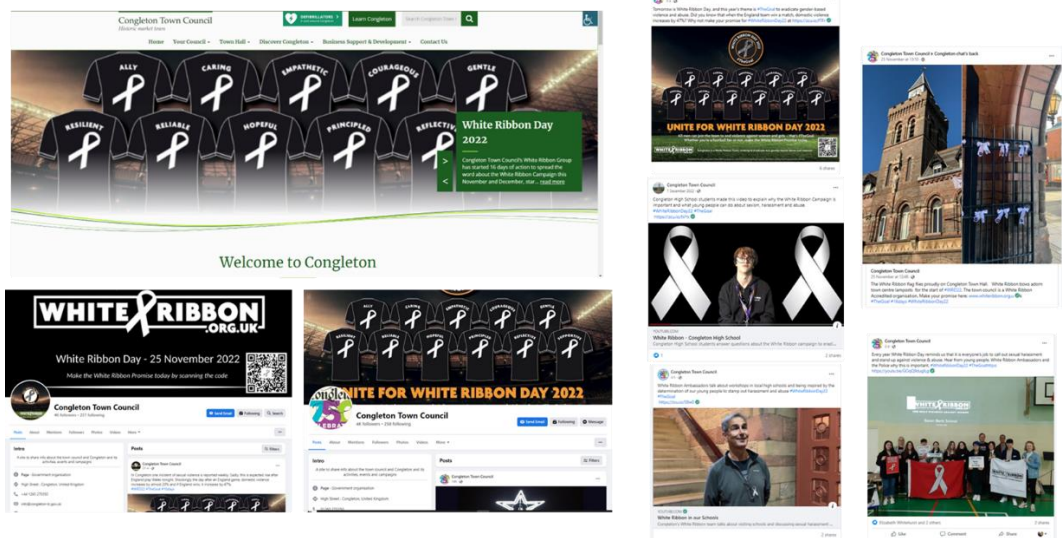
Congleton Town Council
Historic market town

DEFIBRILLATORS
Learn Congleton
Search Congleton Town

Home Your Council Town Hall Discover Congleton Business Support & Development Contact Us

ALLY CARING EMPATHETIC COURAGEOUS GENTLE
RESILIENT RELIABLE HOPEFUL PRINCIPLED REFLECTIVE

White Ribbon Day 2022

Congleton Town Council's White Ribbon Group has started 16 days of action to spread the word about the White Ribbon Campaign this November and December, star... read more

Welcome to Congleton

WHITE RIBBON .ORG.UK
White Ribbon Day - 25 November 2022
Make the White Ribbon Promise today by scanning the code

Congleton Town Council

Intro
Posts

UNITE FOR WHITE RIBBON DAY 2022

Congleton Town Council

Intro
Posts

Tomorrow is White Ribbon Day, and this year's theme is #TheGoal to eradicate gender-based violence and abuse. Did you know that when the England team win a match, domestic violence increases by 47%? Why not make your promise for #WhiteRibbonDay22

UNITE FOR WHITE RIBBON DAY 2022

Congleton Town Council

Congleton High School students made this video to explain why the White Ribbon Campaign is important and what young people can do about sexism, harassment and abuse.

White Ribbon - Congleton High School

Congleton Town Council

White Ribbon Ambassadors talk about workshops in local high schools and being inspired by the determination of our young people to stamp out harassment and abuse

White Ribbon in our Schools

Congleton Town Council is with Congleton chat's back

Congleton Town Council

The White Ribbon flag flies proudly on Congleton Town Hall. White Ribbon bows adorn town centre lampposts for the start of #WRD22. The town council is a White Ribbon Accredited organisation. Make your promise here: www.whiteribbon.org.uk

Congleton Town Council

Every year White Ribbon Day reminds us that it is everyone's job to call out sexual harassment and stand up against violence & abuse. Hear from young people, White Ribbon Ambassadors and the Police why this is important.

WHITE RIBBON

Like Comment Share